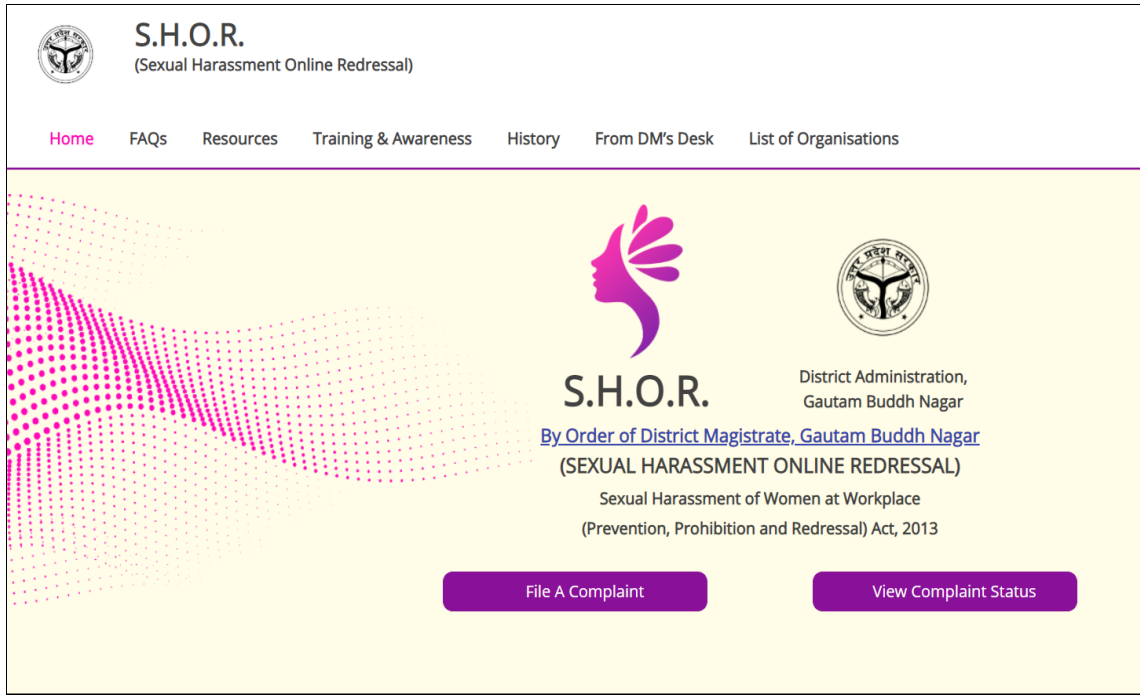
S.H.O.R.
(Sexual Harassment Online Redressal)

Home FAQs Resources Training & Awareness History From DM's Desk List of Organisations

S.H.O.R.

उत्तर प्रदेश सरकार

District Administration, Gautam Buddh Nagar

By Order of District Magistrate, Gautam Buddh Nagar

(SEXUAL HARASSMENT ONLINE REDRESSAL)

Sexual Harassment of Women at Workplace (Prevention, Prohibition and Redressal) Act, 2013

File A Complaint

View Complaint Status